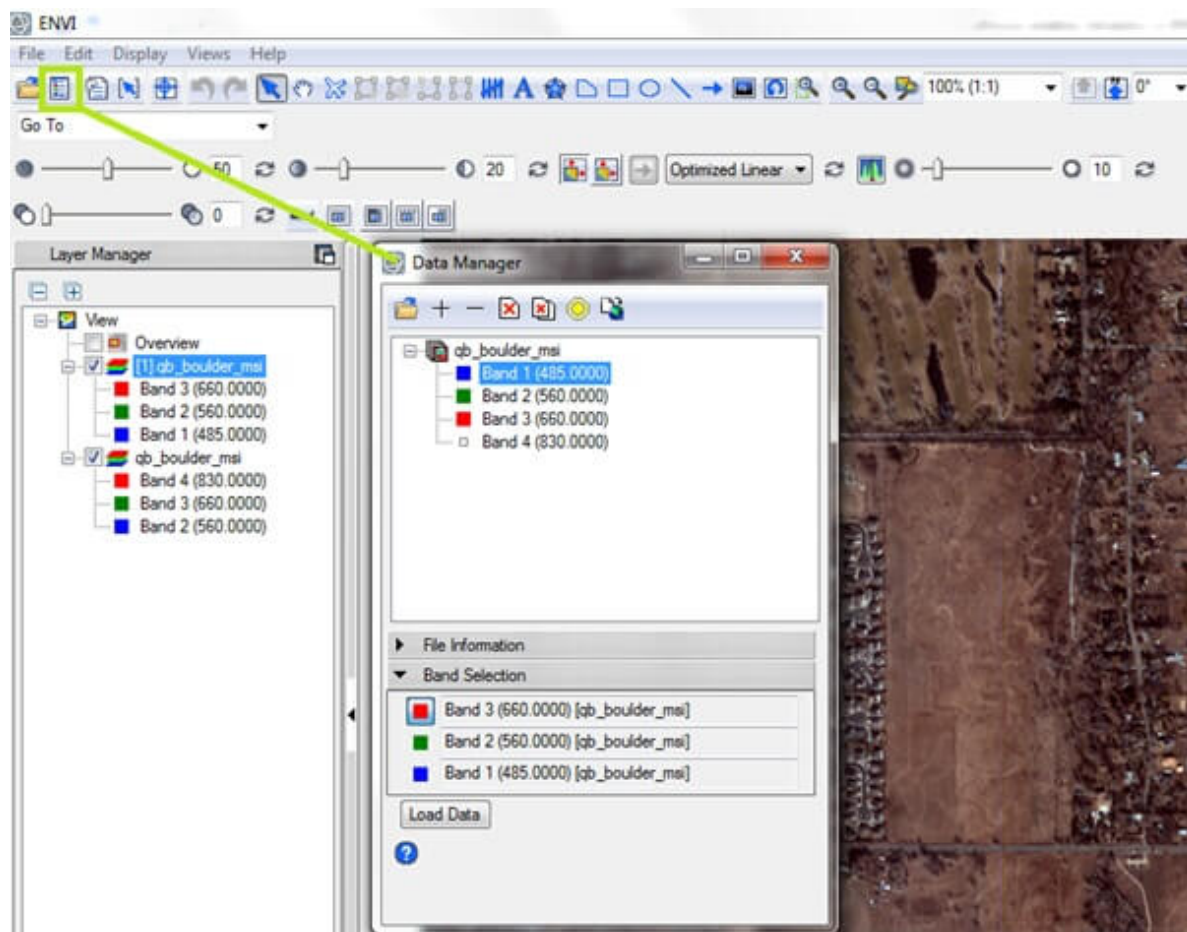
ENVI

File Edit Display Views Help

100% (1:1)

0°

Go To

50

20

Optimized Linear

10

0

Layer Manager

View
Overview
[1] qb_boulder_msi
Band 3 (660.0000)
Band 2 (560.0000)
Band 1 (485.0000)
qb_boulder_msi
Band 4 (830.0000)
Band 3 (660.0000)
Band 2 (560.0000)

Data Manager

qb_boulder_msi
Band 1 (485.0000)
Band 2 (560.0000)
Band 3 (660.0000)
Band 4 (830.0000)

File Information

Band Selection

Band 3 (660.0000) [qb_boulder_msi]
Band 2 (560.0000) [qb_boulder_msi]
Band 1 (485.0000) [qb_boulder_msi]

Load Data